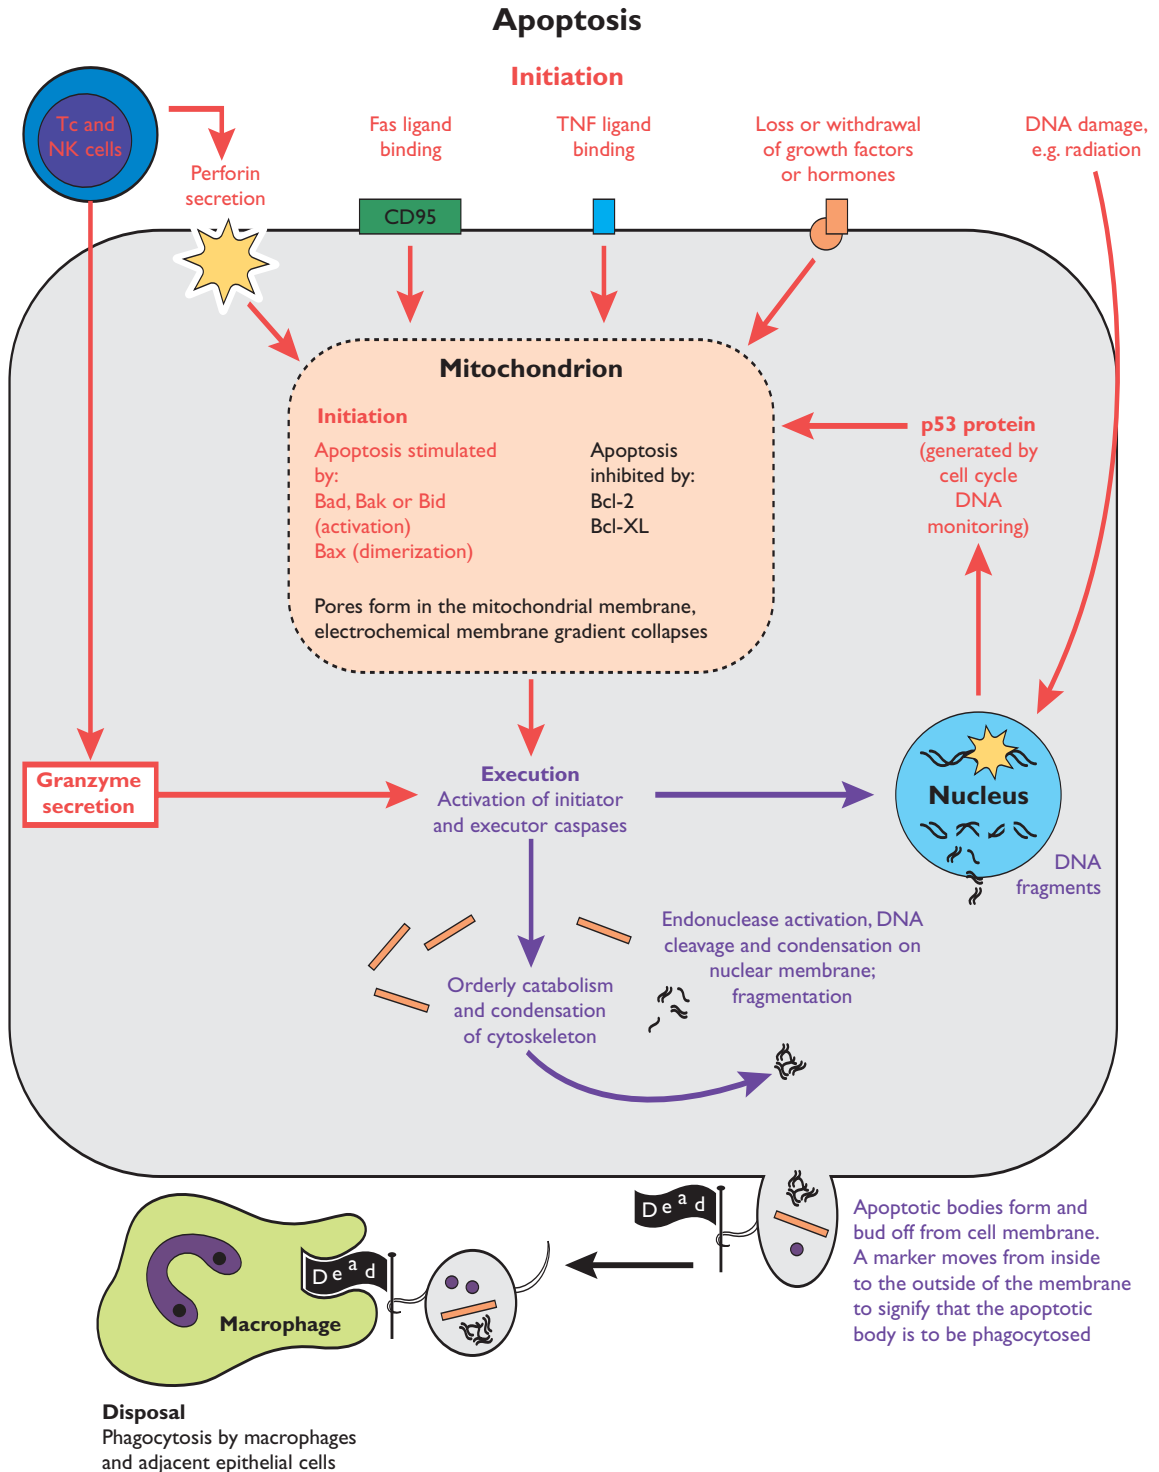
Apoptosis

Initiation

Tc and NK cells

Perforin secretion

Fas ligand binding

TNF ligand binding

Loss or withdrawal of growth factors or hormones

DNA damage, e.g. radiation

CD95

Mitochondrion

Initiation

Apoptosis stimulated by:
Bad, Bak or Bid (activation)
Bax (dimerization)

Apoptosis inhibited by:
Bcl-2
Bcl-XL

Pores form in the mitochondrial membrane, electrochemical membrane gradient collapses

p53 protein (generated by cell cycle DNA monitoring)

Granzyme secretion

Execution
Activation of initiator and executor caspases

Nucleus

DNA fragments

Endonuclease activation, DNA cleavage and condensation on nuclear membrane; fragmentation

Orderly catabolism and condensation of cytoskeleton

Dead

Dead

Macrophage

Apoptotic bodies form and bud off from cell membrane. A marker moves from inside to the outside of the membrane to signify that the apoptotic body is to be phagocytosed

Disposal
Phagocytosis by macrophages and adjacent epithelial cells